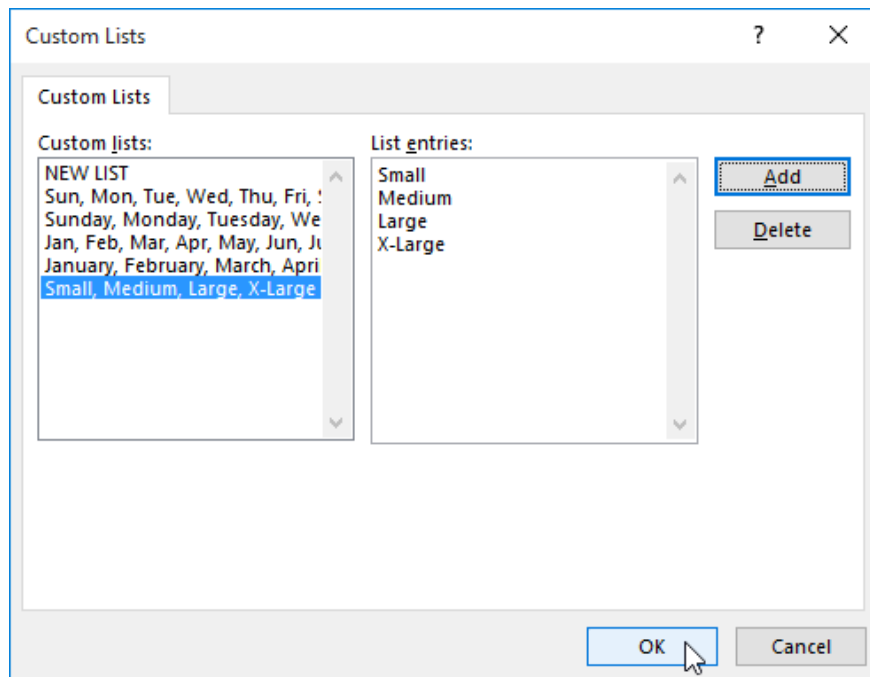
Custom Lists

?

Custom Lists

Custom lists:

NEW LIST
Sun, Mon, Tue, Wed, Thu, Fri, S
Sunday, Monday, Tuesday, We
Jan, Feb, Mar, Apr, May, Jun, Ju
January, February, March, Apri
Small, Medium, Large, X-Large

List entries:

Small
Medium
Large
X-Large

Add

Delete

OK

Cancel